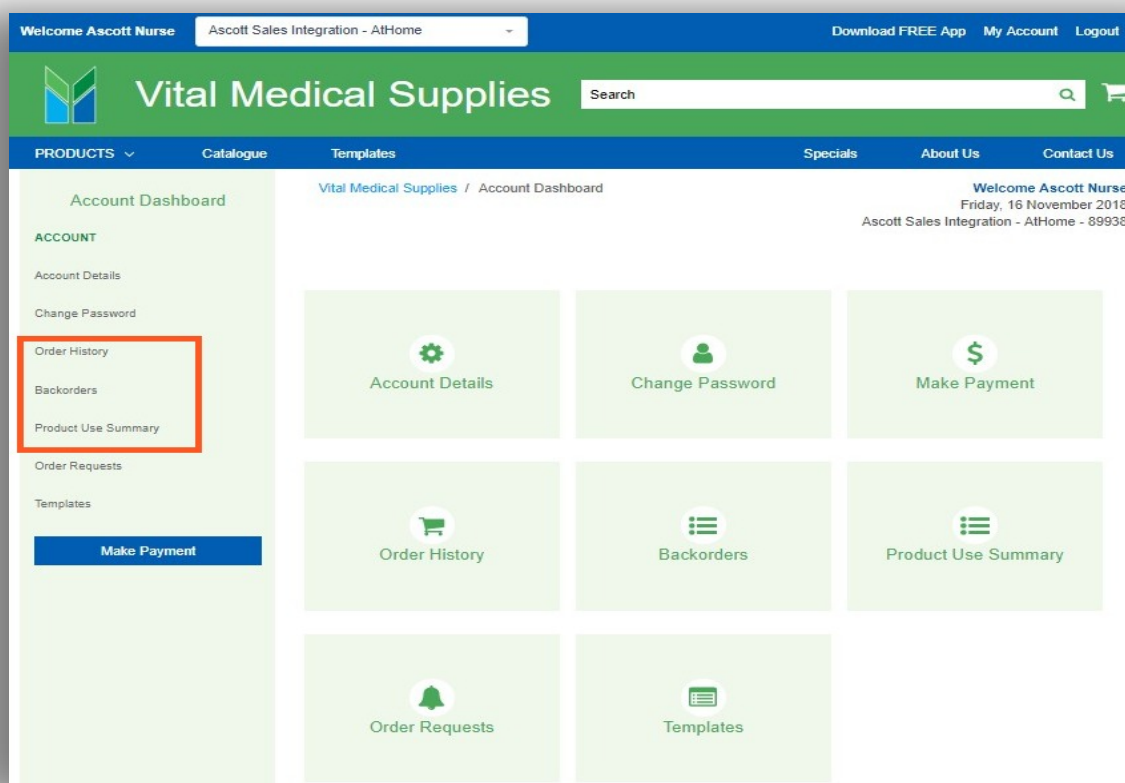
Welcome Ascott Nurse Ascott Sales Integration - AtHome Download FREE App My Account Logout

Vital Medical Supplies Search

PRODUCTS Catalogue Templates Specials About Us Contact Us

Account Dashboard

ACCOUNT

Account Details

Change Password

Order History

Backorders

Product Use Summary

Order Requests

Templates

Make Payment

Vital Medical Supplies / Account Dashboard

Welcome Ascott Nurse
Friday, 16 November 2018
Ascott Sales Integration - AtHome - 89938

Account Details

Change Password

Make Payment

Order History

Backorders

Product Use Summary

Order Requests

Templates